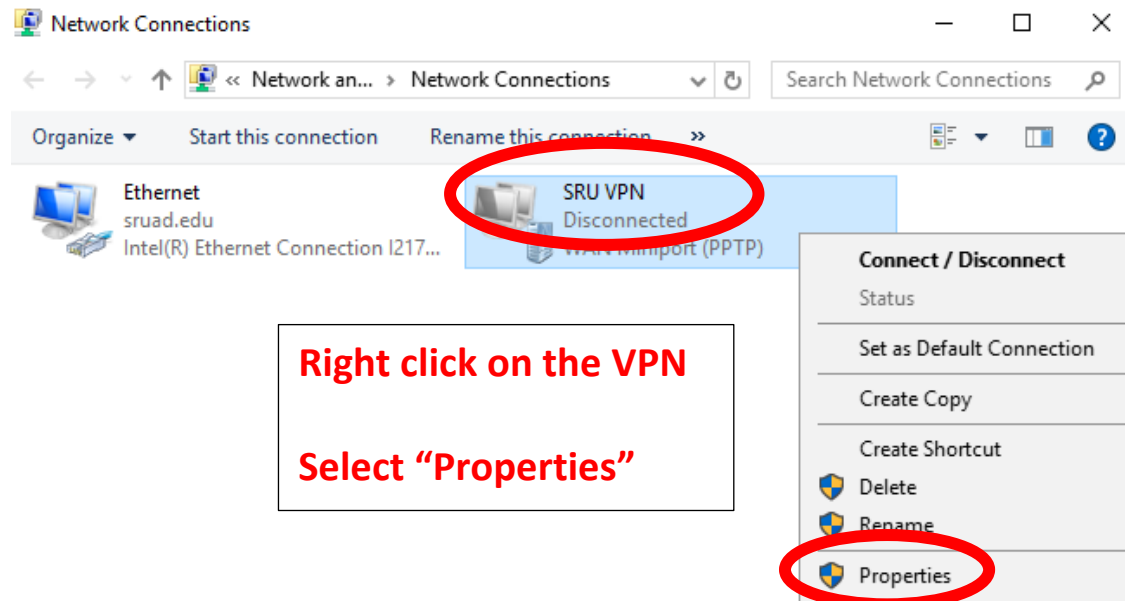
Network Connections

« Network an... › Network Connections

Search Network Connections

Organize ▾ Start this connection Rename this connection »

Ethernet
sruad.edu
Intel(R) Ethernet Connection I217...

SRU VPN
Disconnected
WAN Miniport (PPTP)

Connect / Disconnect
Status
Set as Default Connection
Create Copy
Create Shortcut
Delete
Rename
Properties

Right click on the VPN

Select “Properties”